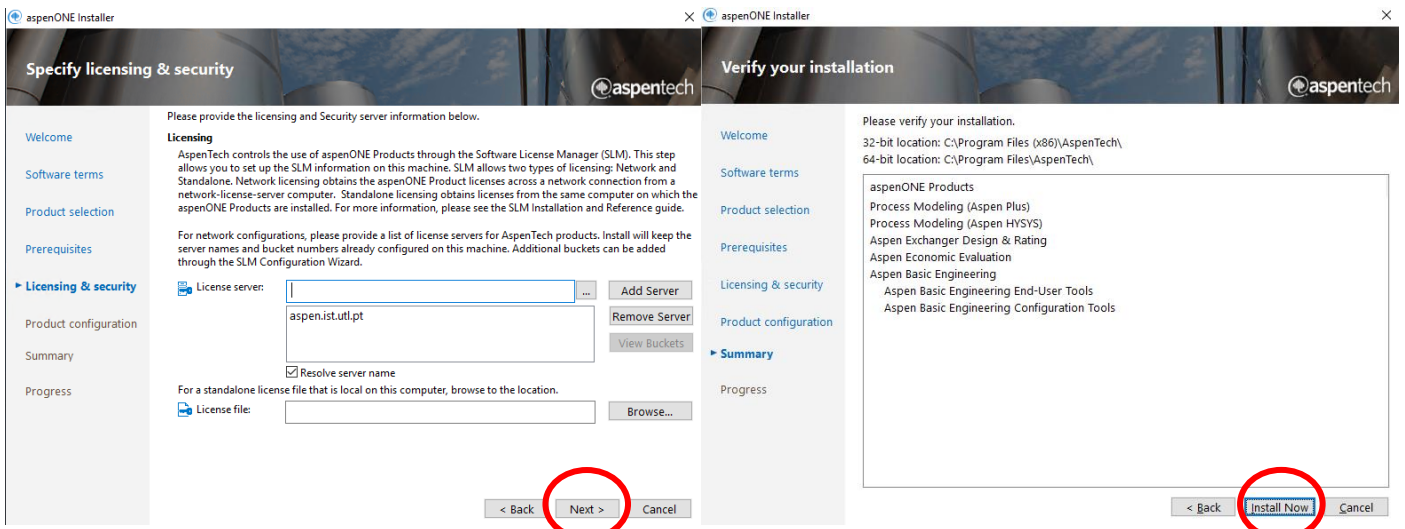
aspenONE Installer

Specify licensing & security

aspentech

Welcome

Software terms

Product selection

Prerequisites

► Licensing & security

Product configuration

Summary

Progress

Please provide the licensing and Security server information below.

Licensing

AspenTech controls the use of aspenONE Products through the Software License Manager (SLM). This step allows you to set up the SLM information on this machine. SLM allows two types of licensing: Network and Standalone. Network licensing obtains the aspenONE Product licenses across a network connection from a network-license-server computer. Standalone licensing obtains licenses from the same computer on which the aspenONE Products are installed. For more information, please see the SLM Installation and Reference guide.

For network configurations, please provide a list of license servers for AspenTech products. Install will keep the server names and bucket numbers already configured on this machine. Additional buckets can be added through the SLM Configuration Wizard.

License server:

...

Add Server

aspen.ist.utl.pt

Remove Server

View Buckets

Resolve server name

For a standalone license file that is local on this computer, browse to the location.

License file:

Browse...

< Back

Next >

Cancel

aspenONE Installer

Verify your installation

aspentech

Welcome

Software terms

Product selection

Prerequisites

Licensing & security

Product configuration

► Summary

Progress

Please verify your installation.

32-bit location: C:\Program Files (x86)\AspenTech\

64-bit location: C:\Program Files\AspenTech\

aspenONE Products

Process Modeling (Aspen Plus)

Process Modeling (Aspen HYSYS)

Aspen Exchanger Design & Rating

Aspen Economic Evaluation

Aspen Basic Engineering

Aspen Basic Engineering End-User Tools

Aspen Basic Engineering Configuration Tools

< Back

Install Now

Cancel